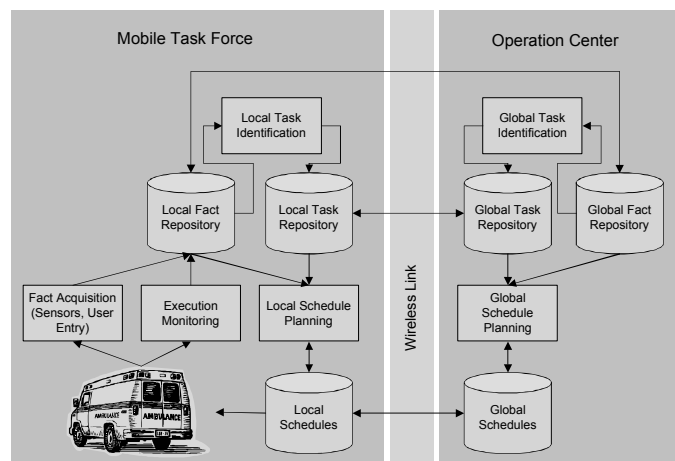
Mobile Task Force

Operation Center

Local Task Identification

Global Task Identification

Local Fact Repository

Local Task Repository

Global Task Repository

Global Fact Repository

Fact Acquisition (Sensors, User Entry)

Execution Monitoring

Local Schedule Planning

Wireless Link

Global Schedule Planning

AMBULANCE

AMBULANCE

Local Schedules

Global Schedules